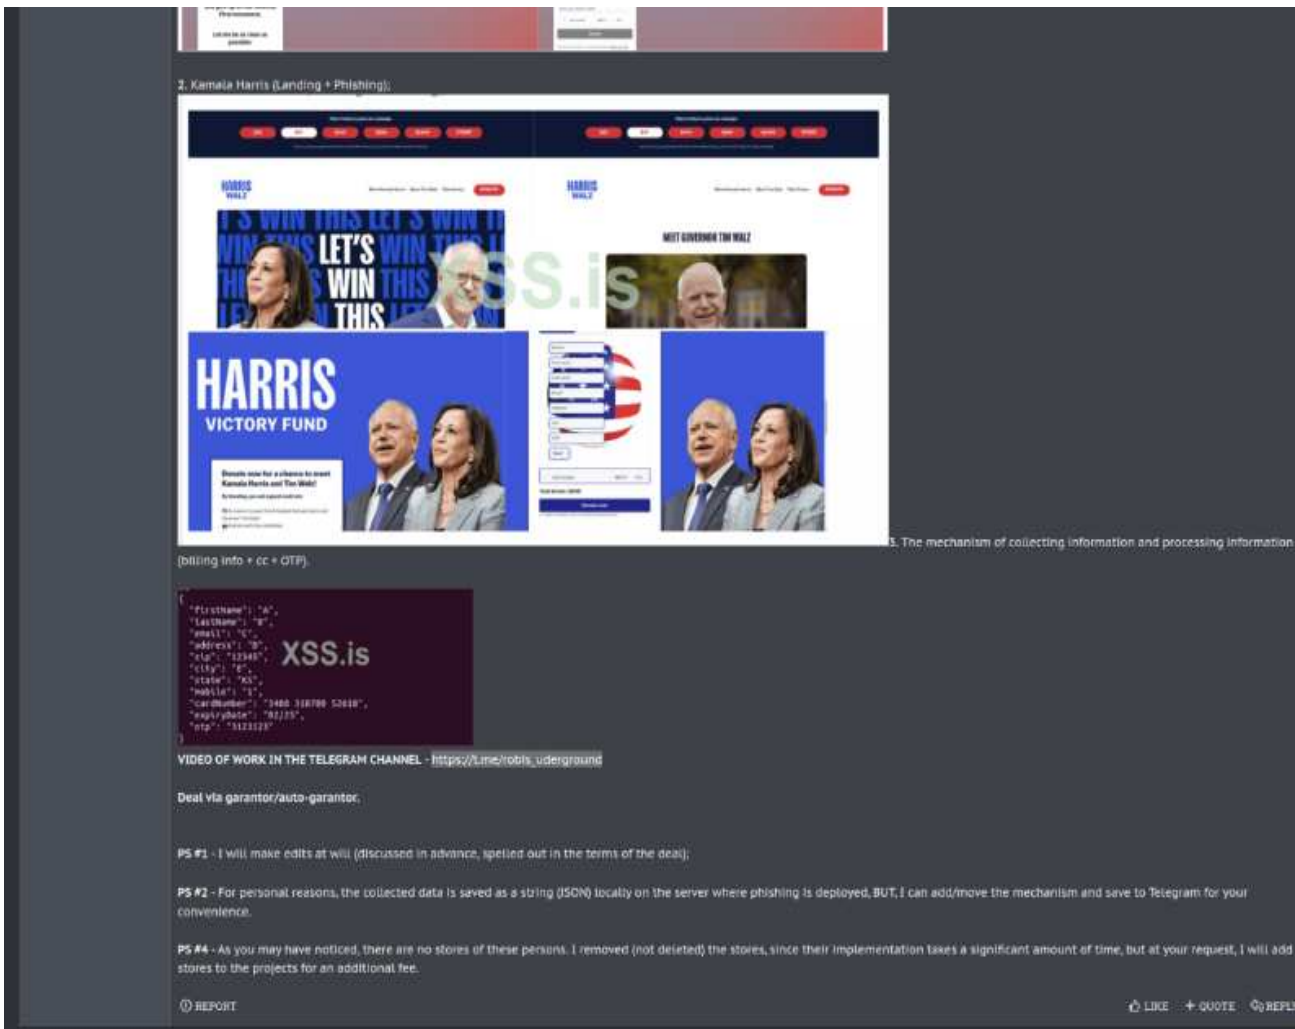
2. Kamala Harris (Landing + Phishing):

HARRIS WALZ

LET'S WIN THIS

XSS.is

HARRIS WALZ

MEET GOVERNOR TIM WALZ

HARRIS

VICTORY FUND

Donate now for a chance to meet Kamala Harris and Tim Walz!

3. The mechanism of collecting information and processing information (billing info + cc + OTP).

{
"firstName": "A",
"lastName": "B",
"email": "C",
"address": "D",
"zip": "12345",
"city": "E",
"state": "KS",
"mobile": "1",
"cardNumber": "3400 316700 52610",
"expiryDate": "02/25",
"otp": "3123123"
}

XSS.is

VIDEO OF WORK IN THE TELEGRAM CHANNEL - https://t.me/robis_uderground

Deal via garantor/auto-garantor.

PS #1 - I will make edits at will (discussed in advance, spelled out in the terms of the deal);

PS #2 - For personal reasons, the collected data is saved as a string (JSON) locally on the server where phishing is deployed, BUT, I can add/move the mechanism and save to Telegram for your convenience.

PS #4 - As you may have noticed, there are no stores of these persons. I removed (not deleted) the stores, since their implementation takes a significant amount of time, but at your request, I will add stores to the projects for an additional fee.

REPORT

LIKE + QUOTE REPLY